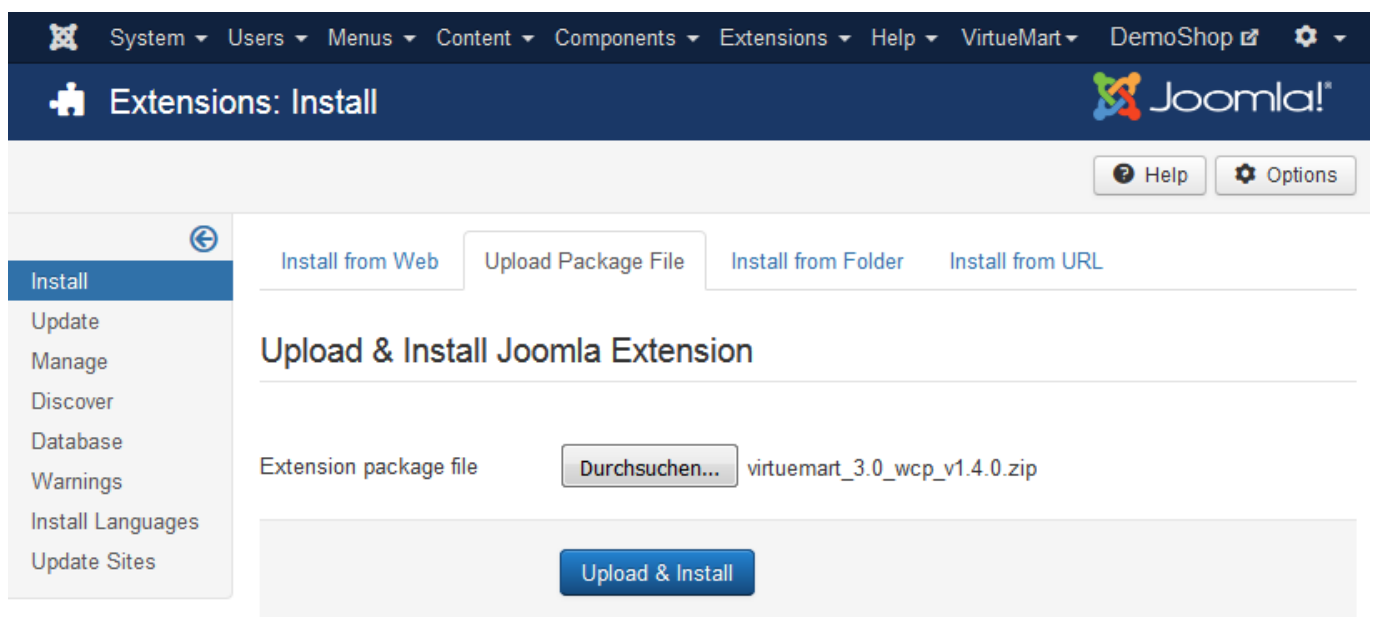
System ▾ Users ▾ Menus ▾ Content ▾ Components ▾ Extensions ▾ Help ▾ VirtueMart ▾ DemoShop

Extensions: Install

Joomla!®

Help Options

Install
Update
Manage
Discover
Database
Warnings
Install Languages
Update Sites

Install from Web | Upload Package File | Install from Folder | Install from URL

Upload & Install Joomla Extension

Extension package file Durchsuchen... virtuemart_3.0_wcp_v1.4.0.zip

Upload & Install